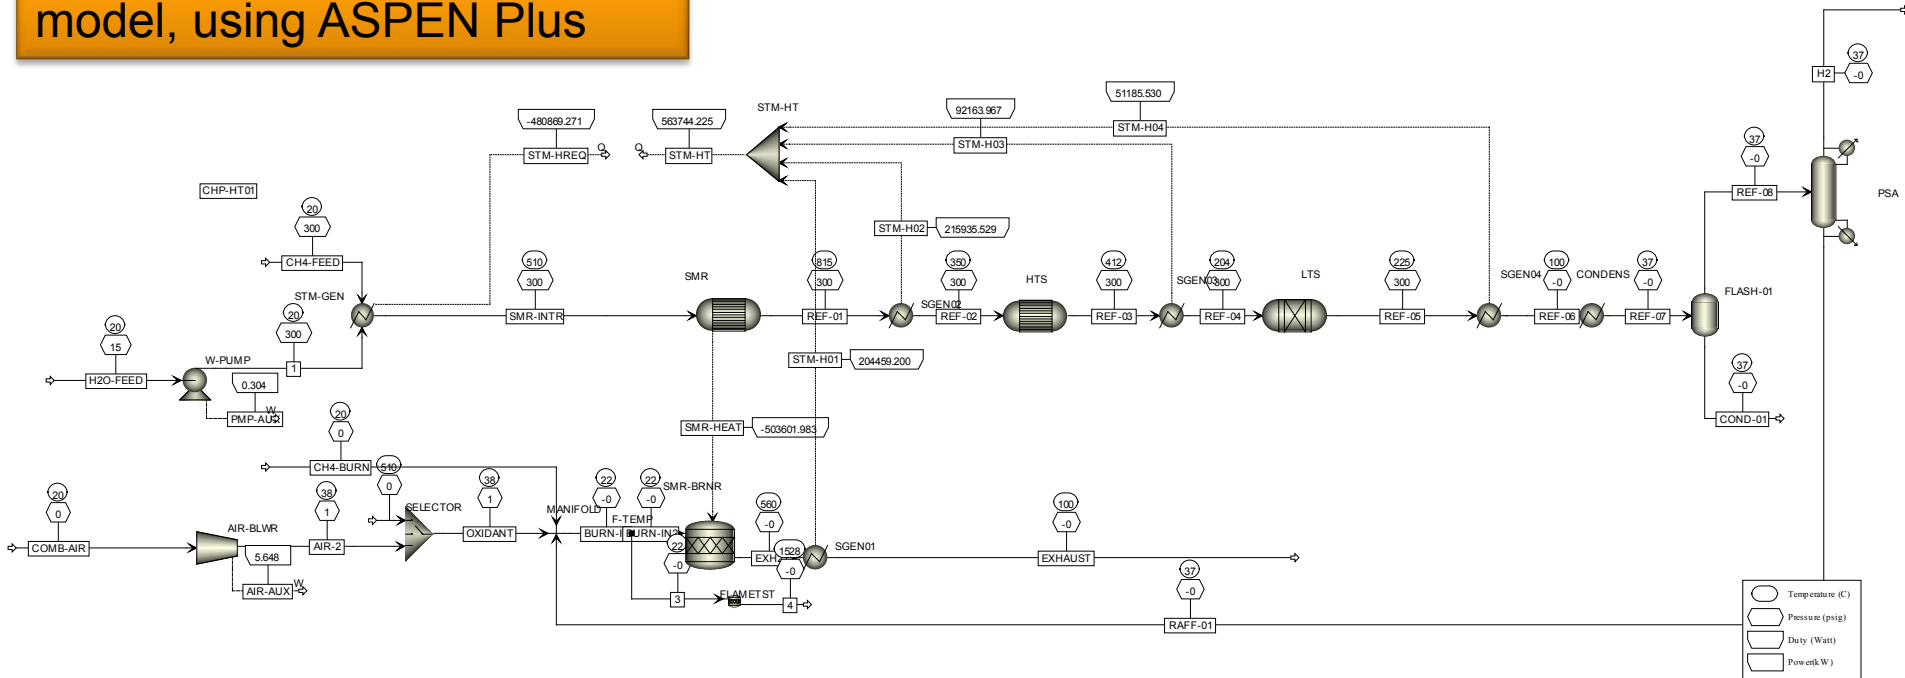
model, using ASPEN Plus

STM-HT
-480869.271
STM-HREQ
563744.225
STM-HT
92163.967
STM-H03
51185.530
STM-H04
37
H2
-0
CHP-HT01
37
-0
REF-08
PSA
STM-H02
215935.529
20
300
CH4-FEED
STM-GEN
510
300
SMR-INTR
SMR
815
300
REF-01
SGEN02
350
300
REF-02
HTS
412
300
REF-03
SGEN03
204
300
REF-04
LTS
225
300
REF-05
SGEN04
100
-0
REF-06
CONDENS
37
-0
REF-07
FLASH-01
20
300
1
20
15
H2O-FEED
W-PUMP
0.304
W
PMP-AUX
STM-H01
204459.200
37
-0
COND-01
SMR-HEAT
-503601.983
20
0
CH4-BURN
510
0
20
0
COMB-AIR
AIR-BLWR
5.648
W
AIR-AUX
38
1
AIR-2
SELECTOR
38
1
OXIDANT
MANIFOLD
22
-0
BURN-I
F-TEMP
22
-0
SMR-BRNR
BURN-IN2
22
-0
3
FLAMETST
560
-0
EXH
1528
-0
4
SGEN01
100
-0
EXHAUST
37
-0
RAFF-01
Temperature (C)
Pressure (psig)
Duty (Watt)
Power(kW)